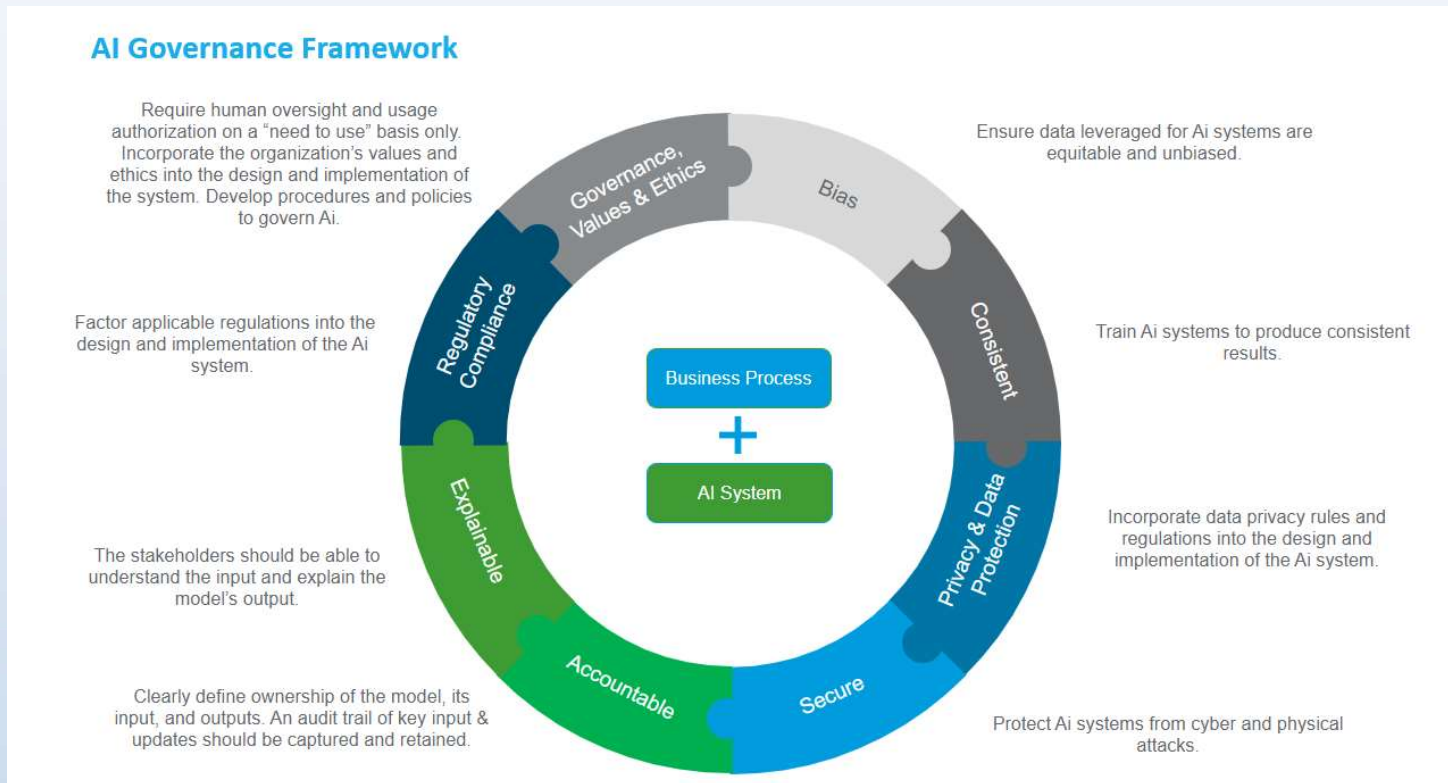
AI Governance Framework

Require human oversight and usage authorization on a "need to use" basis only. Incorporate the organization's values and ethics into the design and implementation of the system. Develop procedures and policies to govern Ai.

Ensure data leveraged for Ai systems are equitable and unbiased.

Factor applicable regulations into the design and implementation of the Ai system.

Train Ai systems to produce consistent results.

Incorporate data privacy rules and regulations into the design and implementation of the Ai system.

The stakeholders should be able to understand the input and explain the model's output.

Clearly define ownership of the model, its input, and outputs. An audit trail of key input & updates should be captured and retained.

Protect Ai systems from cyber and physical attacks.

Governance, Values & Ethics

Bias

Consistent

Privacy & Data Protection

Secure

Accountable

Explainable

Regulatory Compliance

Business Process

+

AI System